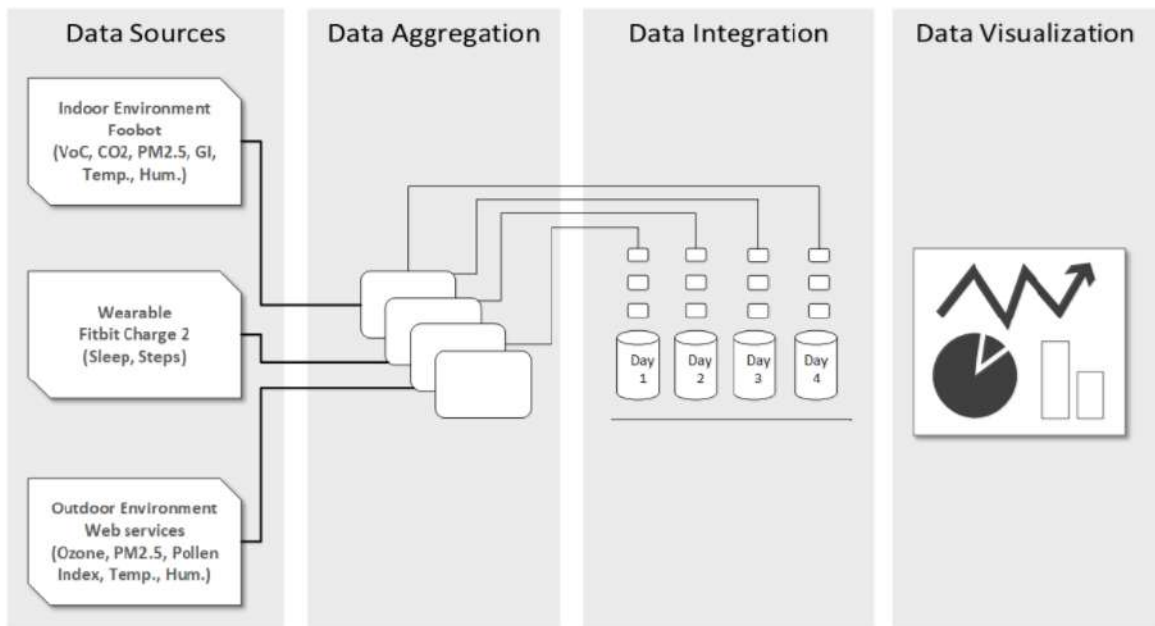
Data Sources

Data Aggregation

Data Integration

Data Visualization

Indoor Environment Foobot (VoC, CO2, PM2.5, GI, Temp., Hum.)

Wearable Fitbit Charge 2 (Sleep, Steps)

Outdoor Environment Web services (Ozone, PM2.5, Pollen Index, Temp., Hum.)

Day 1

Day 2

Day 3

Day 4